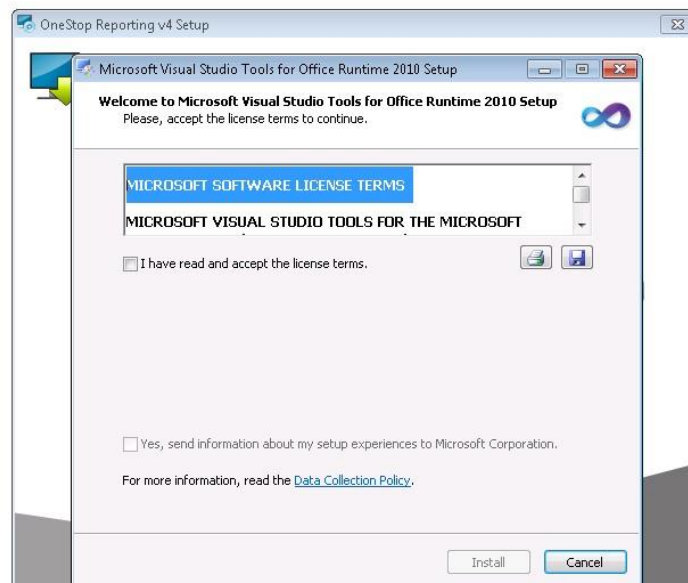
OneStop Reporting v4 Setup

Microsoft Visual Studio Tools for Office Runtime 2010 Setup

Welcome to Microsoft Visual Studio Tools for Office Runtime 2010 Setup
Please, accept the license terms to continue.

MICROSOFT SOFTWARE LICENSE TERMS

MICROSOFT VISUAL STUDIO TOOLS FOR THE MICROSOFT

I have read and accept the license terms.

Yes, send information about my setup experiences to Microsoft Corporation.

For more information, read the Data Collection Policy.

Install Cancel